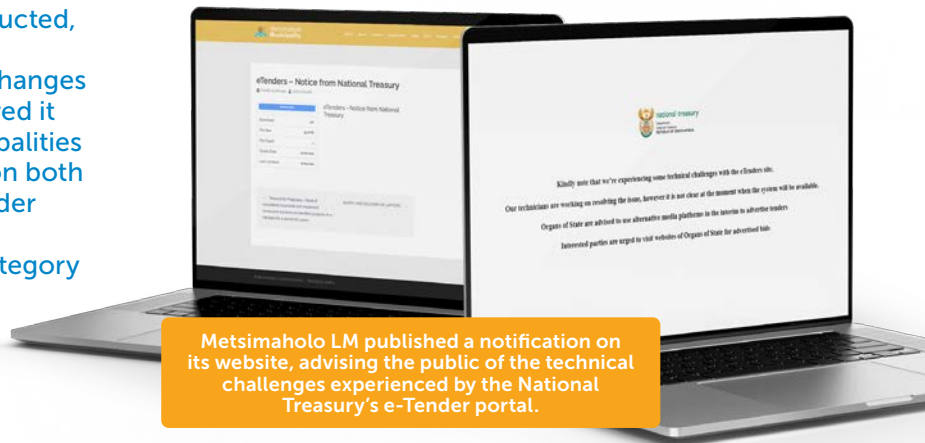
ucted,

hanges
red it
palities
on both
der

tegory

Metsimaholo
Municipality

eTenders – Notice from National Treasury

eTenders – Notice from National Treasury

national treasury
Department:
National Treasury
REPUBLIC OF SOUTH AFRICA

Kindly note that we're experiencing some technical challenges with the eTenders site.

Our technicians are working on resolving the issue, however it is not clear at the moment when the system will be available.

Organs of State are advised to use alternative media platforms in the interim to advertise tenders

Interested parties are urged to visit websites of Organs of State for advertised bids.

Metsimaholo LM published a notification on its website, advising the public of the technical challenges experienced by the National Treasury's e-Tender portal.